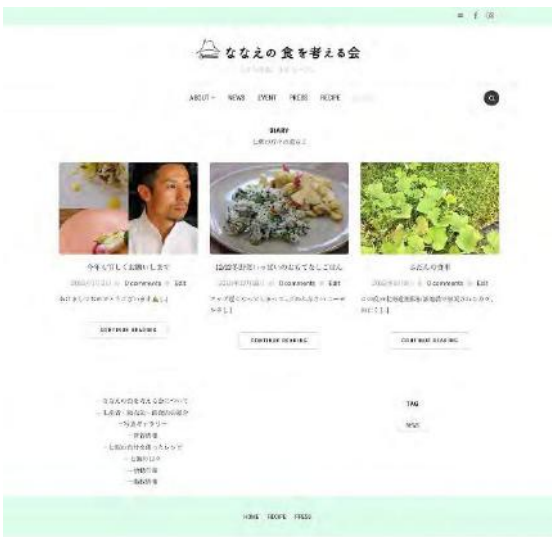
ななえの食を考える会

ABOUT NEWS EVENT PRESS RECIPE

DIARY

今年も宜しくお願いします

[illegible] 0 comments Edit

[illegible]

CONTINUE READING

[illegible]

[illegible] 0 comments Edit

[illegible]

CONTINUE READING

ふだんの食卓

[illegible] 0 comments Edit

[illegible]

CONTINUE READING

ななえの食を考える会について
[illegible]
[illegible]
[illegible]
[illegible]
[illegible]
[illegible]
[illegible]

TAG

NEWS

HOME RECIPE PRESS